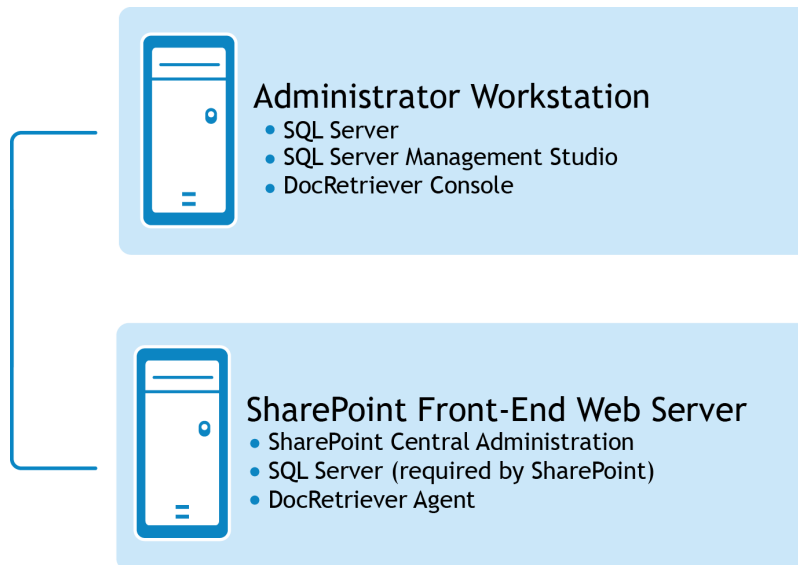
Administrator Workstation
- SQL Server
- SQL Server Management Studio
- DocRetriever Console

SharePoint Front-End Web Server
- SharePoint Central Administration
- SQL Server (required by SharePoint)
- DocRetriever Agent